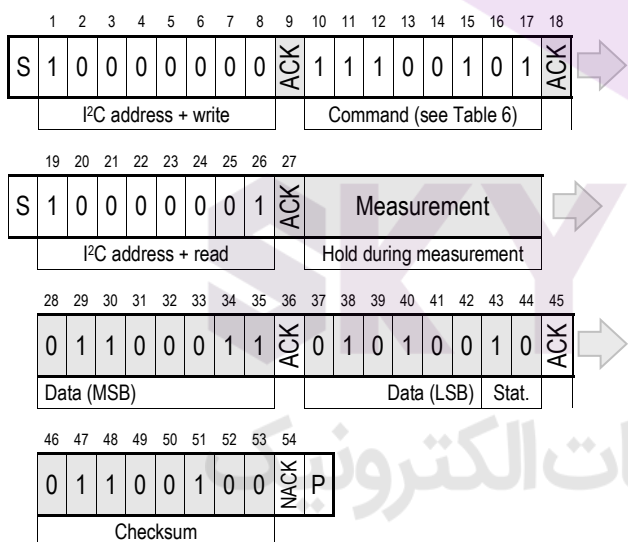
| 1 | 2 | 3 | 4 | 5 | 6 | 7 | 8 | 9 | 10 | 11 | 12 | 13 | 14 | 15 | 16 | 17 | 18 |
|---|---|---|---|---|---|---|---|---|---|---|---|---|---|---|---|---|---|
| S | 1 | 0 | 0 | 0 | 0 | 0 | 0 | 0 | ACK | 1 | 1 | 1 | 0 | 0 | 1 | 0 | 1 | ACK |

I²C address + write

Command (see Table 6)

| 19 | 20 | 21 | 22 | 23 | 24 | 25 | 26 | 27 | |
|---|---|---|---|---|---|---|---|---|---|
| S | 1 | 0 | 0 | 0 | 0 | 0 | 0 | 1 | ACK | Measurement |

I²C address + read

Hold during measurement

| 28 | 29 | 30 | 31 | 32 | 33 | 34 | 35 | 36 | 37 | 38 | 39 | 40 | 41 | 42 | 43 | 44 | 45 |
|---|---|---|---|---|---|---|---|---|---|---|---|---|---|---|---|---|---|
| 0 | 1 | 1 | 0 | 0 | 0 | 1 | 1 | ACK | 0 | 1 | 0 | 1 | 0 | 0 | 1 | 0 | ACK |

Data (MSB)

Data (LSB)

Stat.

| 46 | 47 | 48 | 49 | 50 | 51 | 52 | 53 | 54 | |
|---|---|---|---|---|---|---|---|---|---|
| 0 | 1 | 1 | 0 | 0 | 1 | 0 | 0 | NACK | P |

Checksum

ات الکترونیک